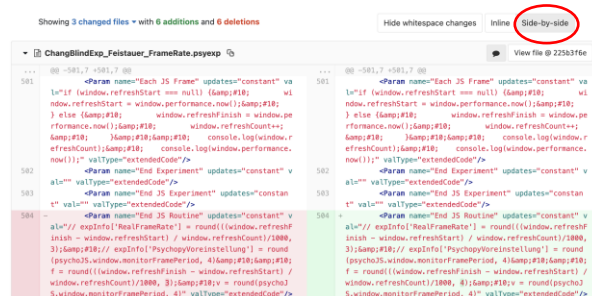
Showing 3 changed files with 6 additions and 6 deletions

Hide whitespace changes | Inline | Side-by-side

ChangBlindExp_Feistauer_FrameRate.psyexp

View file @ 225b3f6e

@@ -501,7 +501,7 @@

501 <Param name="Each JS Frame" updates="constant" val="if (window.refreshStart == null) {&amp;#10; window.refreshStart = window.performance.now();&amp;#10;} else {&amp;#10; window.refreshFinish = window.performance.now();&amp;#10; window.refreshCount++;&amp;#10; }&amp;#10;&amp;#10; console.log(window.refreshCount);&amp;#10; console.log(window.performance.now());" valType="extendedCode"/>

502 <Param name="End Experiment" updates="constant" val="" valType="extendedCode"/>

503 <Param name="End JS Experiment" updates="constant" val="" valType="extendedCode"/>

504 - <Param name="End JS Routine" updates="constant" val="// expInfo['RealFrameRate'] = round(((window.refreshFinish - window.refreshStart) / window.refreshCount)/1000, 3);&amp;#10;// expInfo['PsychopyVoreinstellung'] = round(psychoJS.window.monitorFramePeriod, 4)&amp;#10;&amp;#10;f = round(((window.refreshFinish - window.refreshStart) / window.refreshCount)/1000, 3)&amp;#10;v = round(psychoJS.window.monitorFramePeriod, 4)" valType="extendedCode"/>

@@ -501,7 +501,7 @@

501 <Param name="Each JS Frame" updates="constant" val="if (window.refreshStart == null) {&amp;#10; window.refreshStart = window.performance.now();&amp;#10;} else {&amp;#10; window.refreshFinish = window.performance.now();&amp;#10; window.refreshCount++;&amp;#10; }&amp;#10;&amp;#10; console.log(window.refreshCount);&amp;#10; console.log(window.performance.now());" valType="extendedCode"/>

502 <Param name="End Experiment" updates="constant" val="" valType="extendedCode"/>

503 <Param name="End JS Experiment" updates="constant" val="" valType="extendedCode"/>

504 + <Param name="End JS Routine" updates="constant" val="// expInfo['RealFrameRate'] = round(((window.refreshFinish - window.refreshStart) / window.refreshCount)/1000, 3);&amp;#10;// expInfo['PsychopyVoreinstellung'] = round(psychoJS.window.monitorFramePeriod, 4)&amp;#10;&amp;#10;f = round(((window.refreshFinish - window.refreshStart) / window.refreshCount)/1000, 4)&amp;#10;v = round(psychoJS.window.monitorFramePeriod, 4)" valType="extendedCode"/>